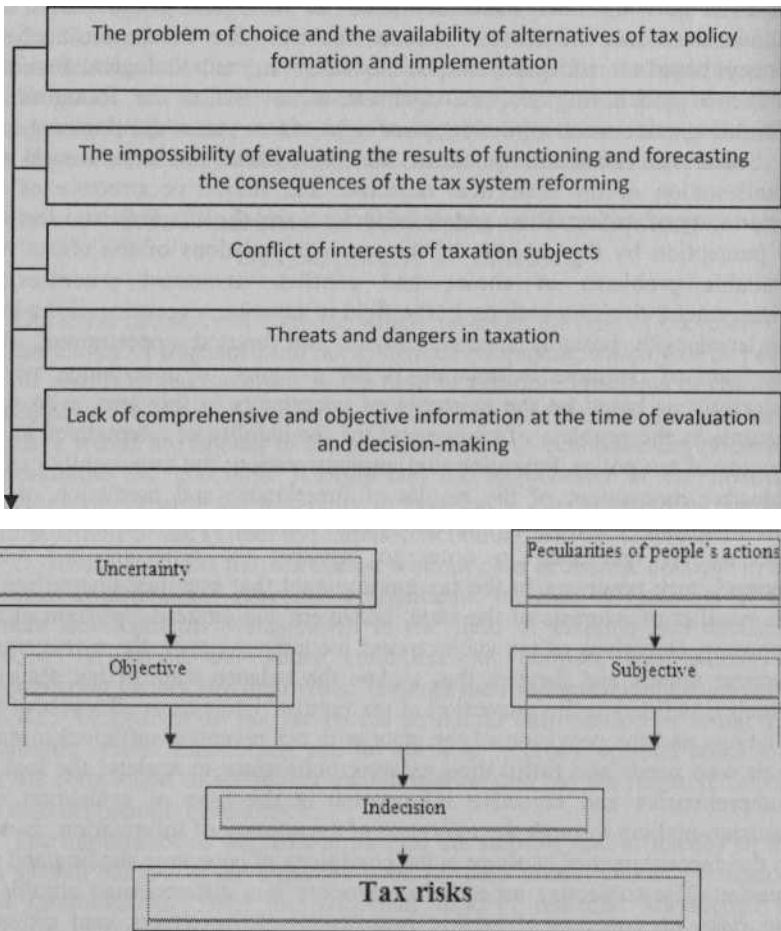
The problem of choice and the availability of alternatives of tax policy formation and implementation

The impossibility of evaluating the results of functioning and forecasting the consequences of the tax system reforming

Conflict of interests of taxation subjects

Threats and dangers in taxation

Lack of comprehensive and objective information at the time of evaluation and decision-making

Uncertainty

Peculiarities of people's actions

Objective

Subjective

Indecision

Tax risks